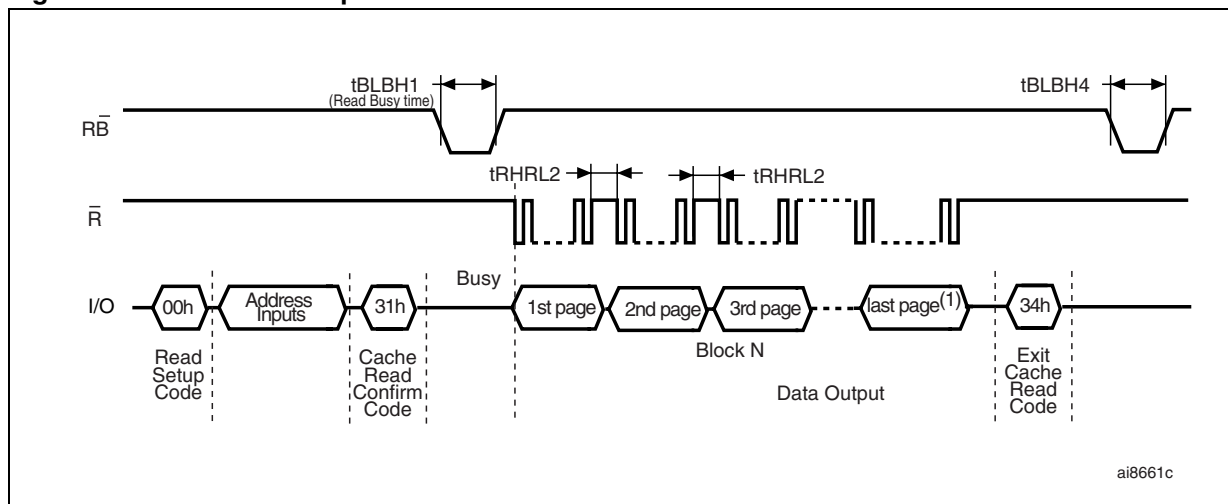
tBLBH1
(Read Busy time)

tBLBH4

$R\bar{B}$

tRHRL2

tRHRL2

$\bar{R}$

Busy

I/O

00h

Address Inputs

31h

1st page

2nd page

3rd page

last page$^{(1)}$

34h

Read Setup Code

Cache Read Confirm Code

Block N

Data Output

Exit Cache Read Code

ai8661c